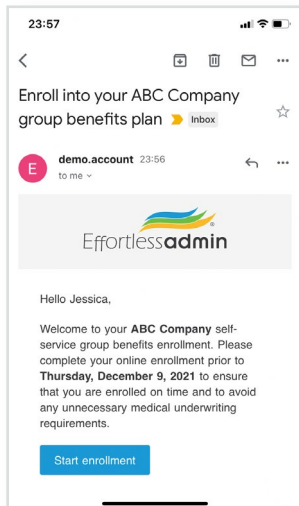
23:57

Enroll into your ABC Company group benefits plan Inbox

E demo.account 23:56
to me

Effortlessadmin

Hello Jessica,

Welcome to your ABC Company self-service group benefits enrollment. Please complete your online enrollment prior to Thursday, December 9, 2021 to ensure that you are enrolled on time and to avoid any unnecessary medical underwriting requirements.

Start enrollment